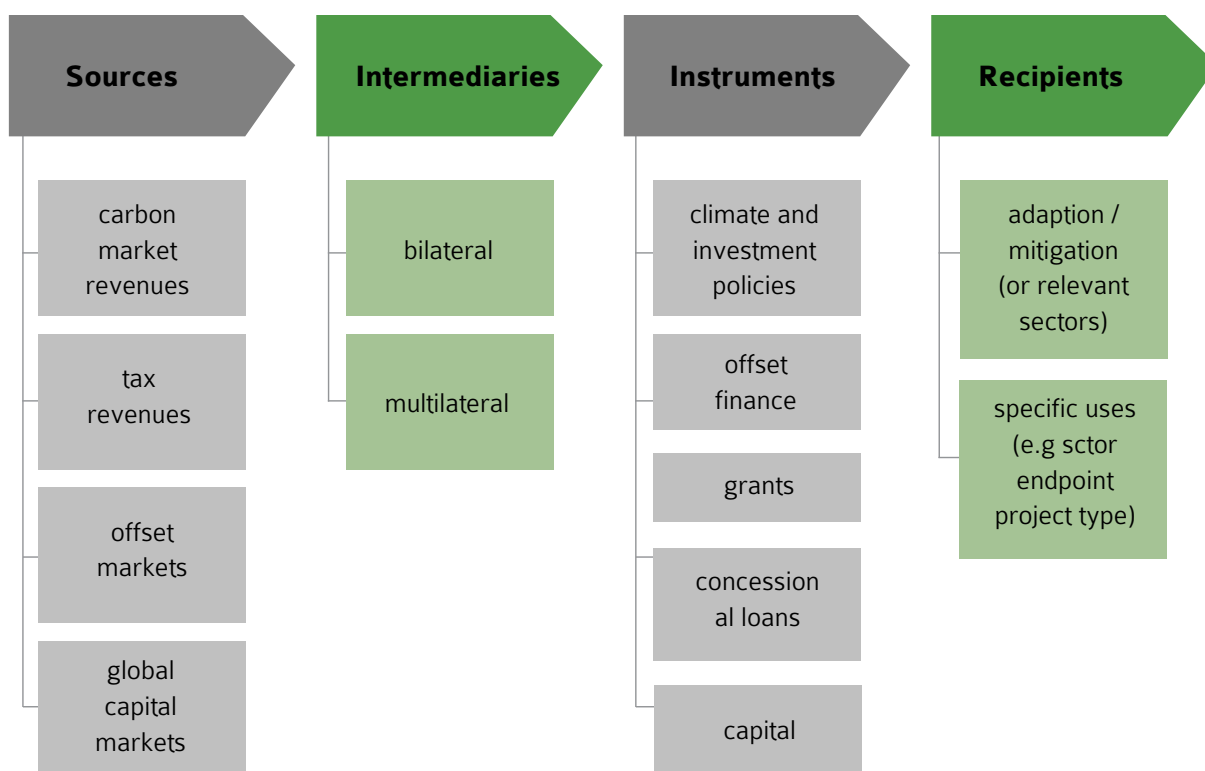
Sources

carbon market revenues

tax revenues

offset markets

global capital markets

Intermediaries

bilateral

multilateral

Instruments

climate and investment policies

offset finance

grants

concession al loans

capital

Recipients

adaption / mitigation (or relevant sectors)

specific uses (e.g sctor endpoint project type)